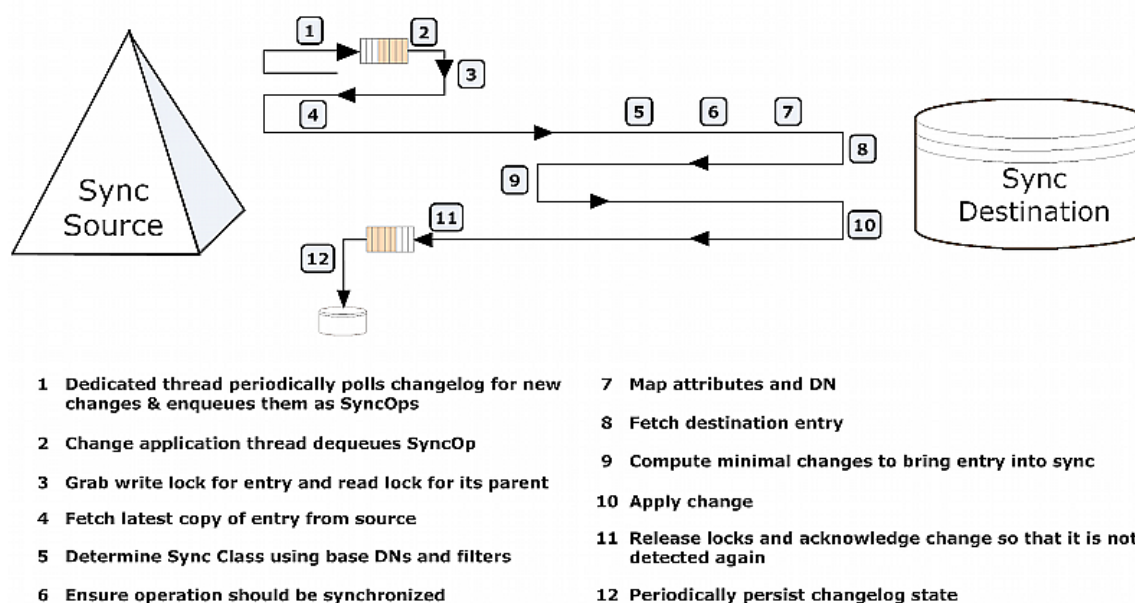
1
2
3
4
5
6
7
8
9
10
11
12

Sync Source

Sync Destination

1 Dedicated thread periodically polls changelog for new changes & enqueues them as SyncOps

2 Change application thread dequeues SyncOp

3 Grab write lock for entry and read lock for its parent

4 Fetch latest copy of entry from source

5 Determine Sync Class using base DNs and filters

6 Ensure operation should be synchronized

7 Map attributes and DN

8 Fetch destination entry

9 Compute minimal changes to bring entry into sync

10 Apply change

11 Release locks and acknowledge change so that it is not detected again

12 Periodically persist changelog state